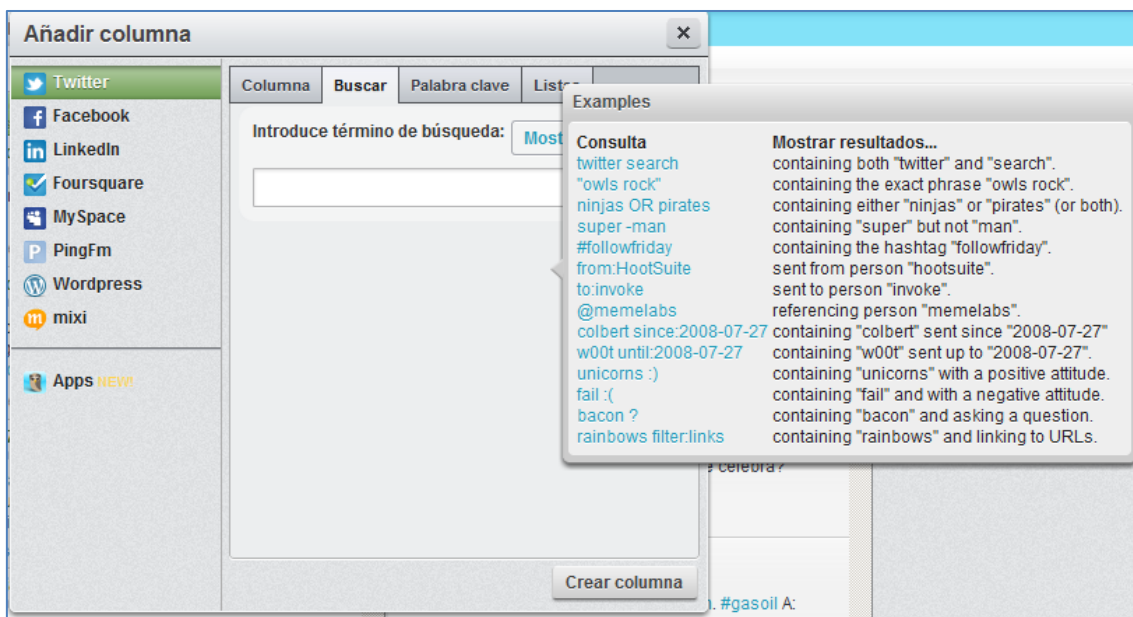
Añadir columna
×

Twitter
Facebook
LinkedIn
Foursquare
MySpace
PingFm
Wordpress
mixi

Apps NEW!

Columna | Buscar | Palabra clave | Listas

Introduce término de búsqueda: Most

Examples

| Consulta | Mostrar resultados... |
|---|---|
| twitter search | containing both "twitter" and "search". |
| "owls rock" | containing the exact phrase "owls rock". |
| ninjas OR pirates | containing either "ninjas" or "pirates" (or both). |
| super -man | containing "super" but not "man". |
| #followfriday | containing the hashtag "followfriday". |
| from:HootSuite | sent from person "hootsuite". |
| to:invoke | sent to person "invoke". |
| @memelabs | referencing person "memelabs". |
| colbert since:2008-07-27 | containing "colbert" sent since "2008-07-27" |
| w00t until:2008-07-27 | containing "w00t" sent up to "2008-07-27". |
| unicorns :) | containing "unicorns" with a positive attitude. |
| fail :( | containing "fail" and with a negative attitude. |
| bacon ? | containing "bacon" and asking a question. |
| rainbows filter:links | containing "rainbows" and linking to URLs. |

e celebra?

Crear columna

n. #gasoil A: